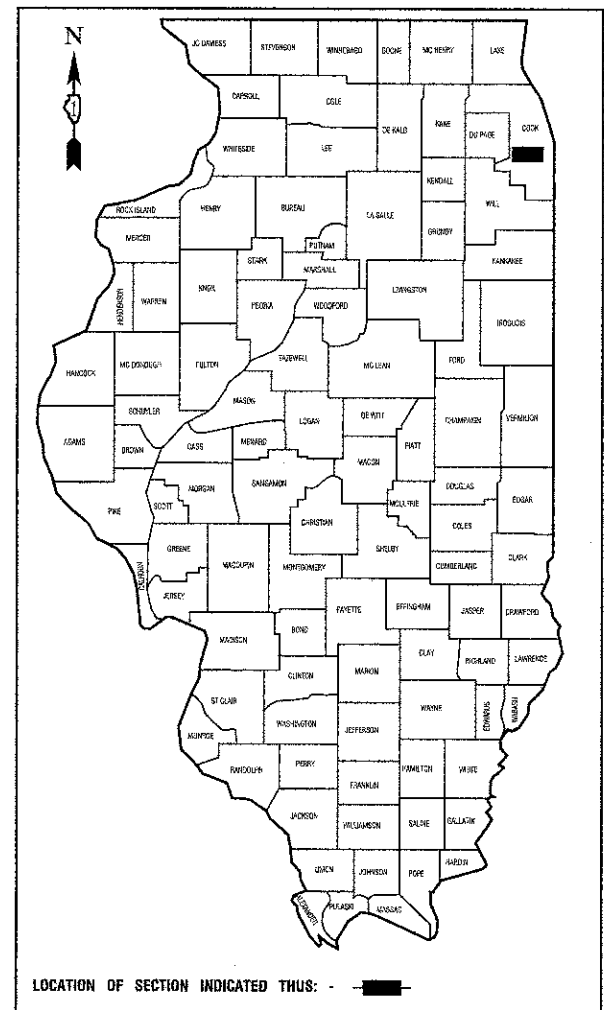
N

1

JO DAVIESS STEVENSON WINNEBAGO BOONE MC HENRY LAKE

CARROLL OGLE DE KALB KANE DU PAGE COOK

WHITESIDE LEE KENDALL WILL

ROCK ISLAND HENRY BUREAU LA SALLE GRUNDY

MERCER PUTNAM KANKAKEE

STARK MARSHALL

HENDERSON WARREN KNOX PEORIA WOODFORD LIVINGSTON IROQUOIS

HANCOCK MC DONOUGH FULTON TAZEWELL MC LEAN FORD

SCHUYLER MASON VERMILION

ADAMS BROWN CASS MENARD LOGAN DE WITT CHAMPAIGN

PIATT

MACON

PIKE SCOTT MORGAN SANGAMON DOUGLAS EDGAR

MOULTRIE

CHRISTIAN COLES

GREENE SHELBY CLARK

CALHOUN MACOUPIN MONTGOMERY CUMBERLAND

JERSEY FAYETTE EFFINGHAM JASPER CRAWFORD

MADISON BOND

CLAY RICHLAND LAWRENCE

MARION

ST CLAIR CLINTON

WASHINGTON WAYNE EDWARDS WABASH

MONROE JEFFERSON

RANDOLPH PERRY HAMILTON WHITE

FRANKLIN

JACKSON WILLIAMSON SALINE GALLATIN

UNION JOHNSON POPE HARDIN

ALEXANDER PULASKI MASSAC

LOCATION OF SECTION INDICATED THUS: -